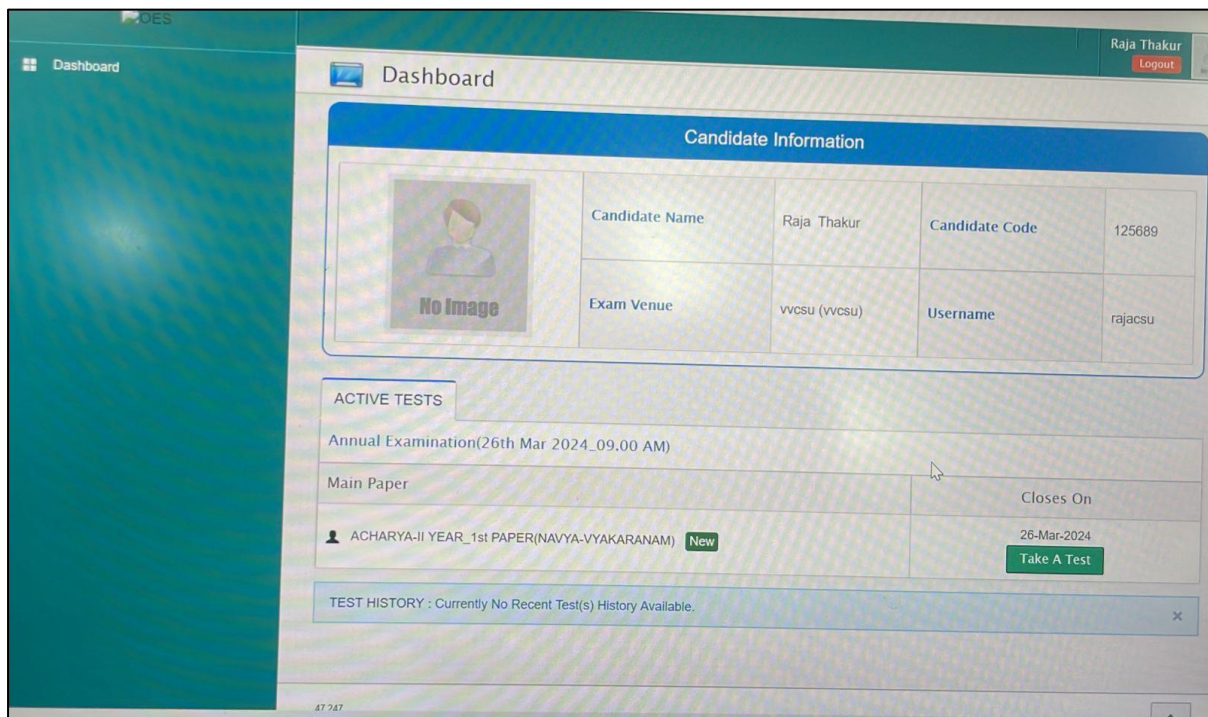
OES

Dashboard

Raja Thakur
Logout

Dashboard

Candidate Information

No Image

| Candidate Name | Raja Thakur | Candidate Code | 125689 |
|---|---|---|---|
| Exam Venue | vvcsu (vvcsu) | Username | rajacsu |

ACTIVE TESTS

Annual Examination(26th Mar 2024_09.00 AM)

| Main Paper | Closes On |
|---|---|
| ACHARYA-II YEAR_1st PAPER(NAVYA-VYAKARANAM) New | 26-Mar-2024 Take A Test |

TEST HISTORY : Currently No Recent Test(s) History Available.

×

47 247